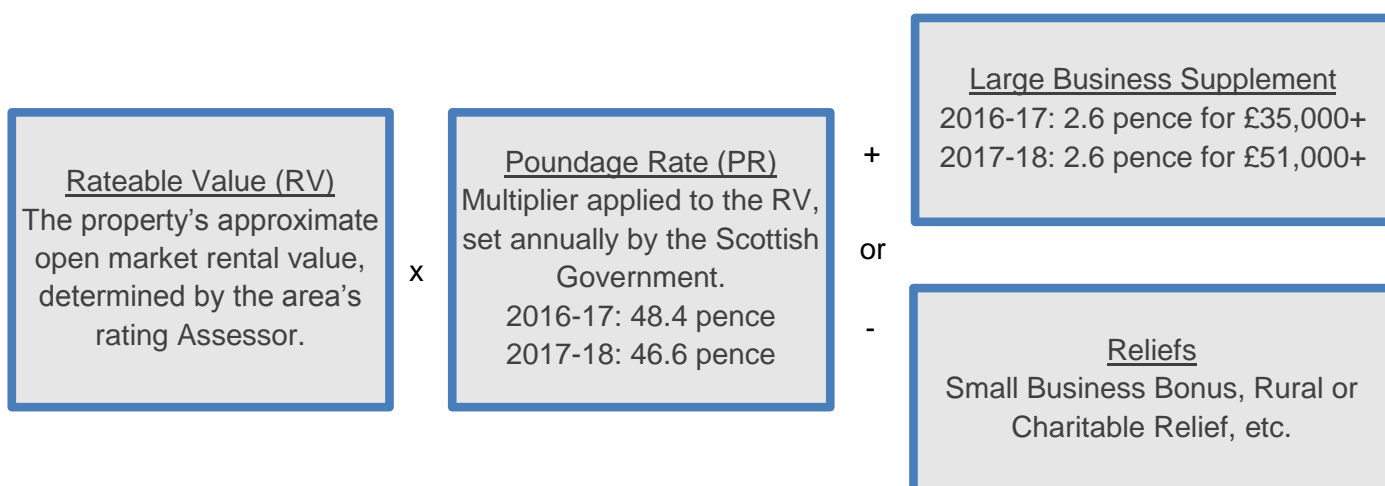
Rateable Value (RV)
The property's approximate open market rental value, determined by the area's rating Assessor.

x

Poundage Rate (PR)
Multiplier applied to the RV, set annually by the Scottish Government.
2016-17: 48.4 pence
2017-18: 46.6 pence

+

Large Business Supplement
2016-17: 2.6 pence for £35,000+
2017-18: 2.6 pence for £51,000+

or

-

Reliefs
Small Business Bonus, Rural or Charitable Relief, etc.